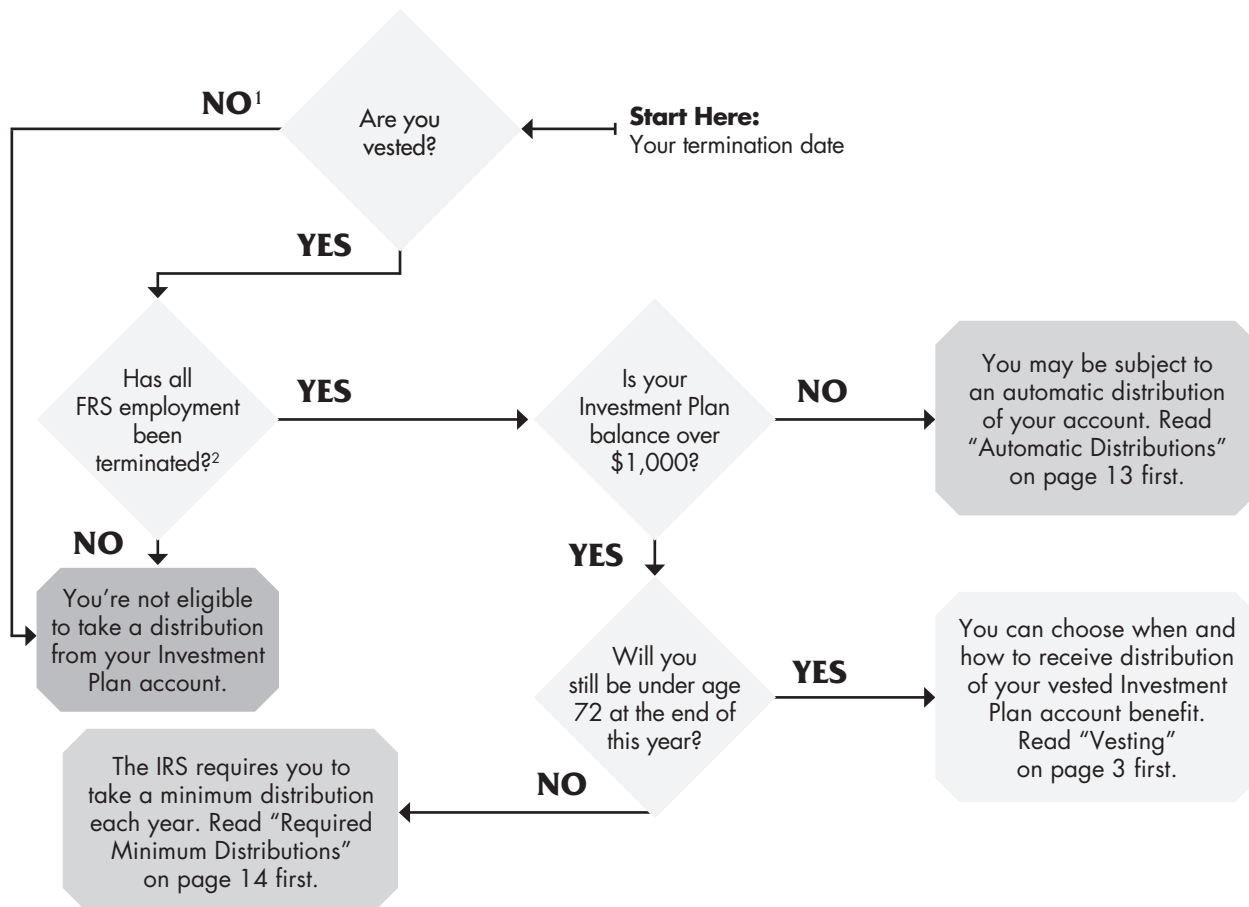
Start Here:
Your termination date

Are you vested?

NO$^1$

YES

Has all FRS employment been terminated?$^2$

NO

You're not eligible to take a distribution from your Investment Plan account.

YES

Is your Investment Plan balance over $1,000?

NO

You may be subject to an automatic distribution of your account. Read "Automatic Distributions" on page 13 first.

YES

Will you still be under age 72 at the end of this year?

YES

You can choose when and how to receive distribution of your vested Investment Plan account benefit. Read "Vesting" on page 3 first.

NO

The IRS requires you to take a minimum distribution each year. Read "Required Minimum Distributions" on page 14 first.